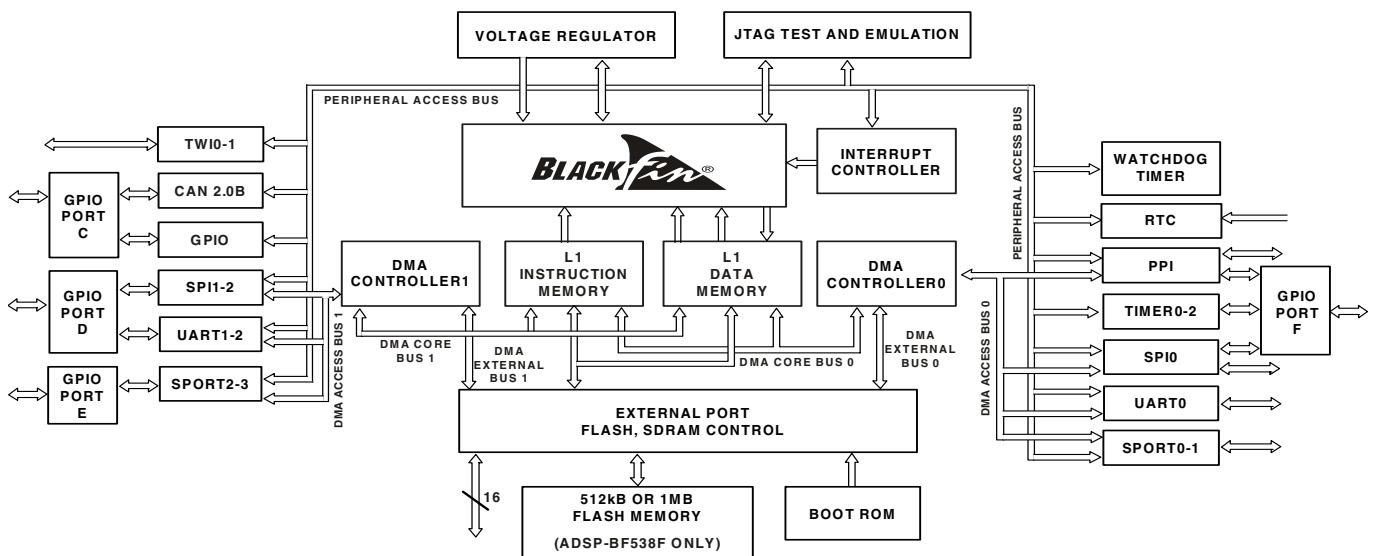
VOLTAGE REGULATOR

JTAG TEST AND EMULATION

PERIPHERAL ACCESS BUS

BLACKfin®

INTERRUPT CONTROLLER

TWI0-1

GPIO PORT C

CAN 2.0B

GPIO

GPIO PORT D

SPI1-2

UART1-2

GPIO PORT E

SPORT2-3

DMA ACCESS BUS 1

DMA CONTROLLER1

L1 INSTRUCTION MEMORY

L1 DATA MEMORY

DMA CONTROLLER0

DMA CORE BUS 1

DMA EXTERNAL BUS 1

DMA CORE BUS 0

DMA EXTERNAL BUS 0

PERIPHERAL ACCESS BUS

WATCHDOG TIMER

RTC

PPI

TIMER0-2

GPIO PORT F

SPI0

DMA ACCESS BUS 0

UART0

SPORT0-1

EXTERNAL PORT FLASH, SDRAM CONTROL

16

512kB OR 1MB FLASH MEMORY (ADSP-BF538F ONLY)

BOOT ROM